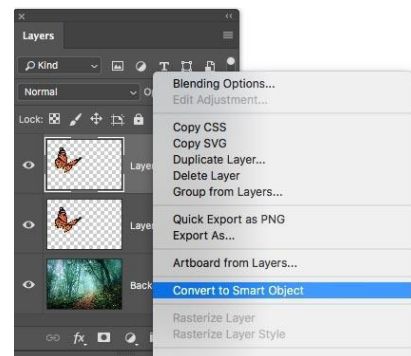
×
Layers
Kind
Normal
Lock:
Layer
Layer
Back

Blending Options...
Edit Adjustment...
Copy CSS
Copy SVG
Duplicate Layer...
Delete Layer
Group from Layers...
Quick Export as PNG
Export As...
Artboard from Layers...
Convert to Smart Object
Rasterize Layer
Rasterize Layer Style